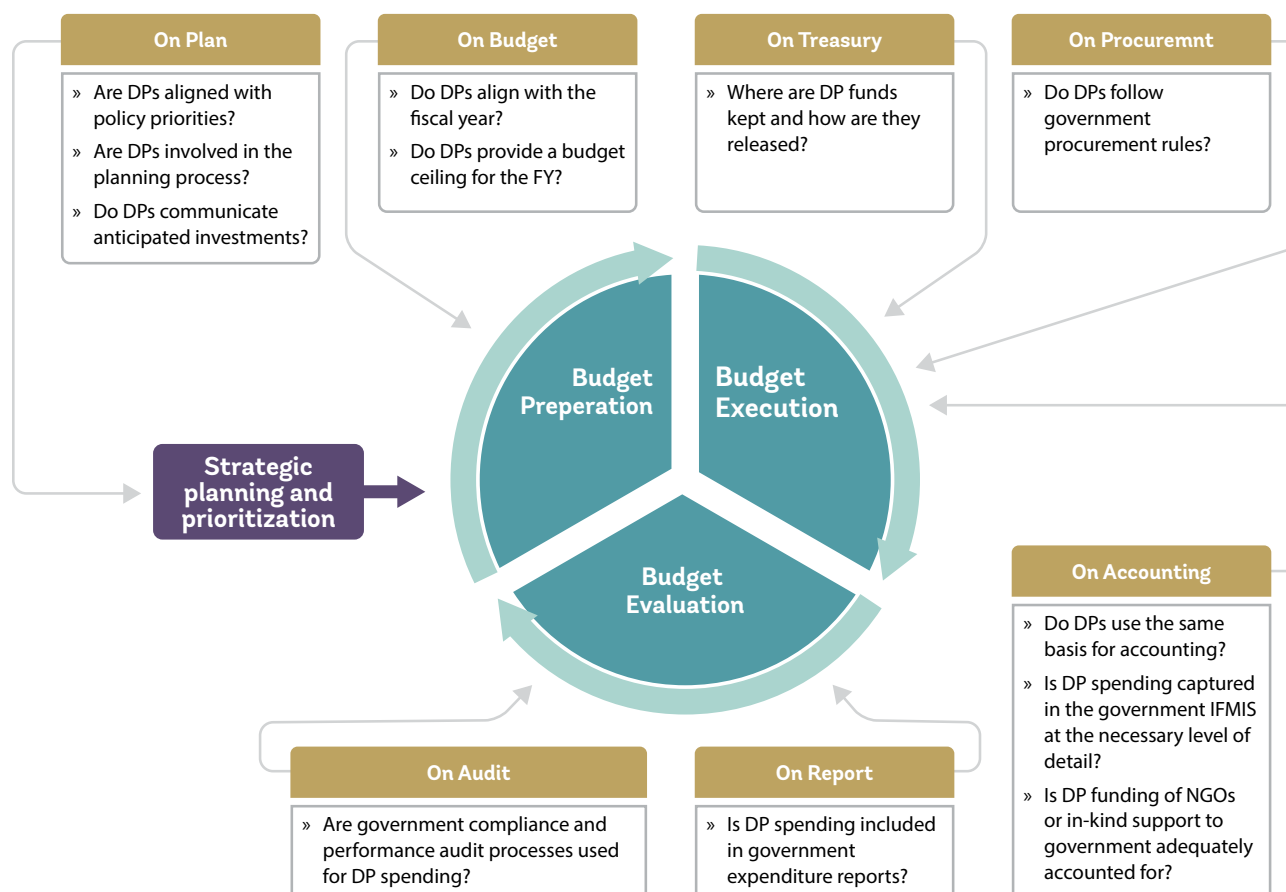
On Plan

» Are DPs aligned with policy priorities?
» Are DPs involved in the planning process?
» Do DPs communicate anticipated investments?

On Budget

» Do DPs align with the fiscal year?
» Do DPs provide a budget ceiling for the FY?

On Treasury

» Where are DP funds kept and how are they released?

On Procuremnt

» Do DPs follow government procurement rules?

Budget Preperation

Budget Execution

Budget Evaluation

Strategic planning and prioritization

On Accounting

» Do DPs use the same basis for accounting?
» Is DP spending captured in the government IFMIS at the necessary level of detail?
» Is DP funding of NGOs or in-kind support to government adequately accounted for?

On Audit

» Are government compliance and performance audit processes used for DP spending?

On Report

» Is DP spending included in government expenditure reports?